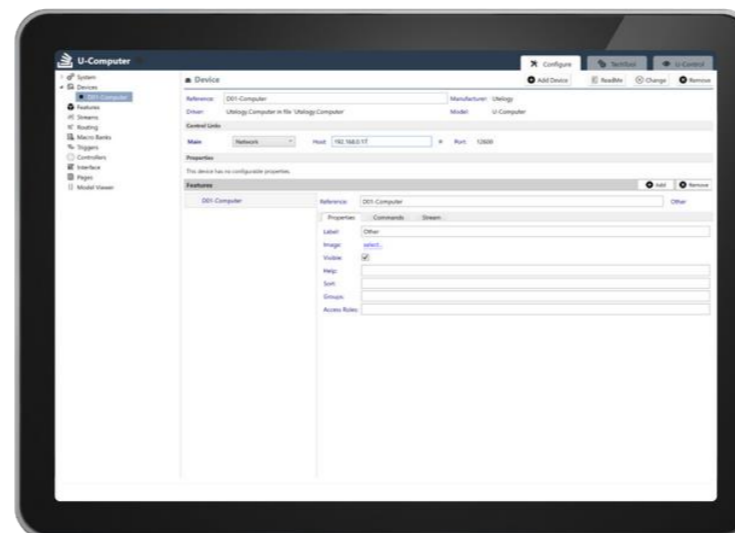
U-Computer

Configure TechTool U-Control

System
Devices
D01-Computer
Features
Streams
Routing
Macro Banks
Triggers
Controllers
Interface
Pages
Model Viewer

Device

Add Device ReadMe Change Remove

Reference: D01-Computer
Manufacturer: Utelogy
Driver: Utelogy Computer in file 'Utelogy.Computer'
Model: U-Computer

Control Links

Main Network Host: 192.168.0.17 Port: 12600

Properties

This device has no configurable properties.

Features

Add Remove

D01-Computer

Reference: D01-Computer Other

Properties Commands Stream

Label: Other
Image: select...
Visible: ☑
Help:
Sort:
Groups:
Access Roles: